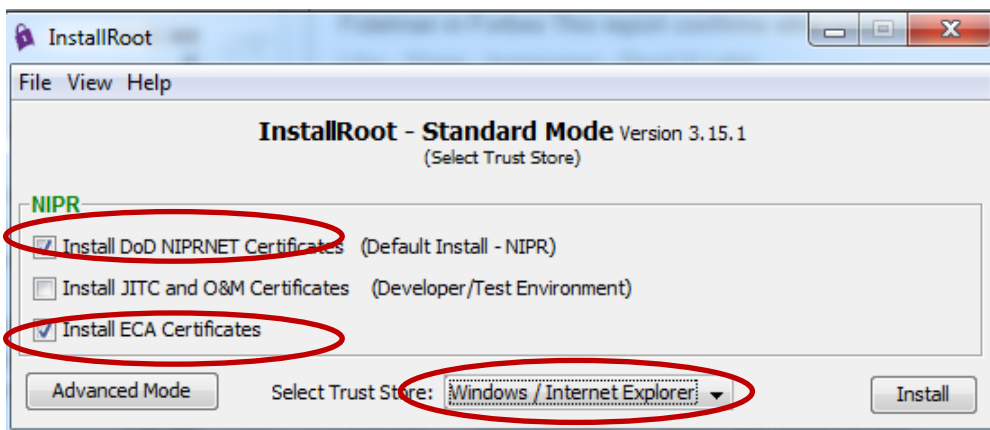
InstallRoot

File View Help

InstallRoot - Standard Mode Version 3.15.1
(Select Trust Store)

NIPR

Install DoD NIPRNET Certificates (Default Install - NIPR)

Install JITC and O&M Certificates (Developer/Test Environment)

Install ECA Certificates

Advanced Mode

Select Trust Store: Windows / Internet Explorer

Install